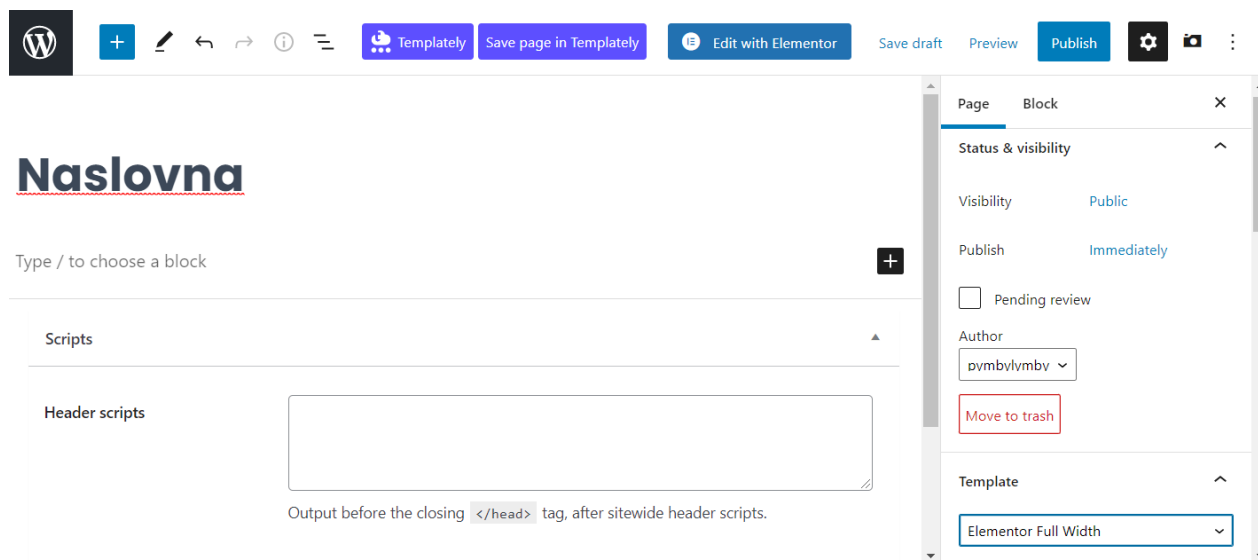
Templately Save page in Templately Edit with Elementor Save draft Preview Publish

Naslovna

Type / to choose a block

Scripts

Header scripts

Output before the closing `</head>` tag, after sitewide header scripts.

Page Block

Status & visibility

Visibility Public

Publish Immediately

Pending review

Author

pymbylymby

Move to trash

Template

Elementor Full Width